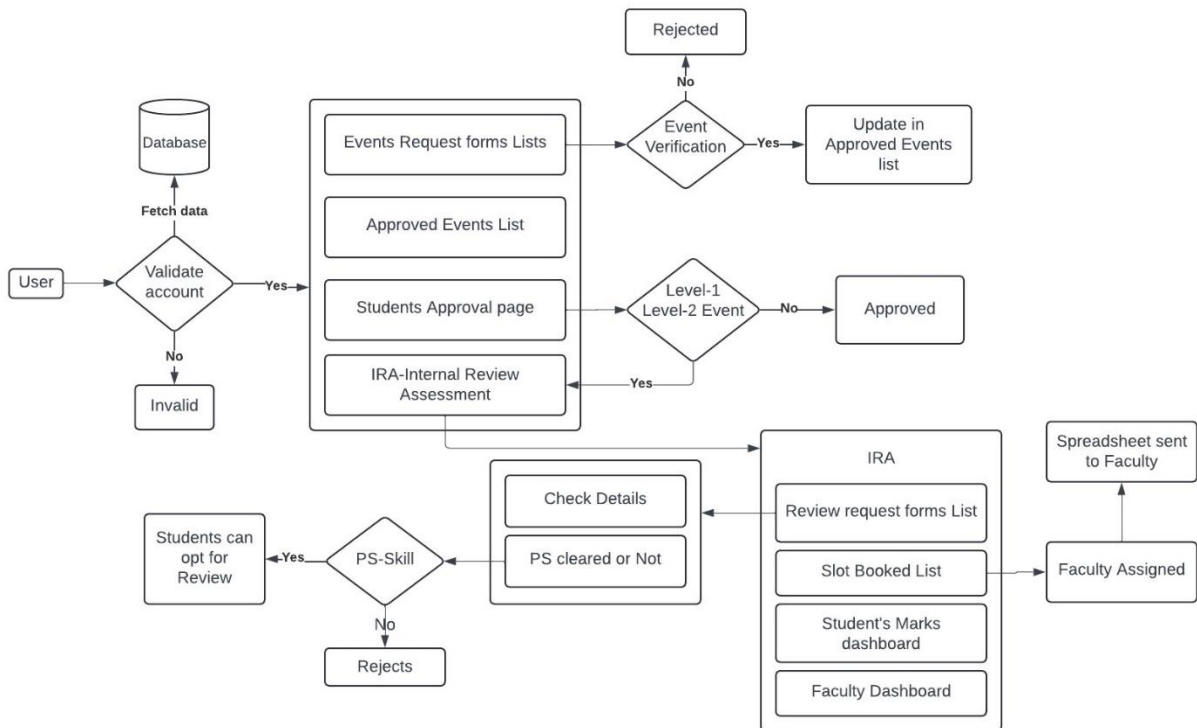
Rejected

No

Database

Events Request forms Lists

Event Verification

Yes

Update in Approved Events list

Fetch data

Approved Events List

User

Validate account

Yes

Students Approval page

Level-1 Level-2 Event

No

Approved

No

IRA-Internal Review Assessment

Yes

Invalid

IRA

Spreadsheet sent to Faculty

Check Details

Review request forms List

Students can opt for Review

Yes

PS-Skill

PS cleared or Not

Slot Booked List

Faculty Assigned

No

Student's Marks dashboard

Rejects

Faculty Dashboard